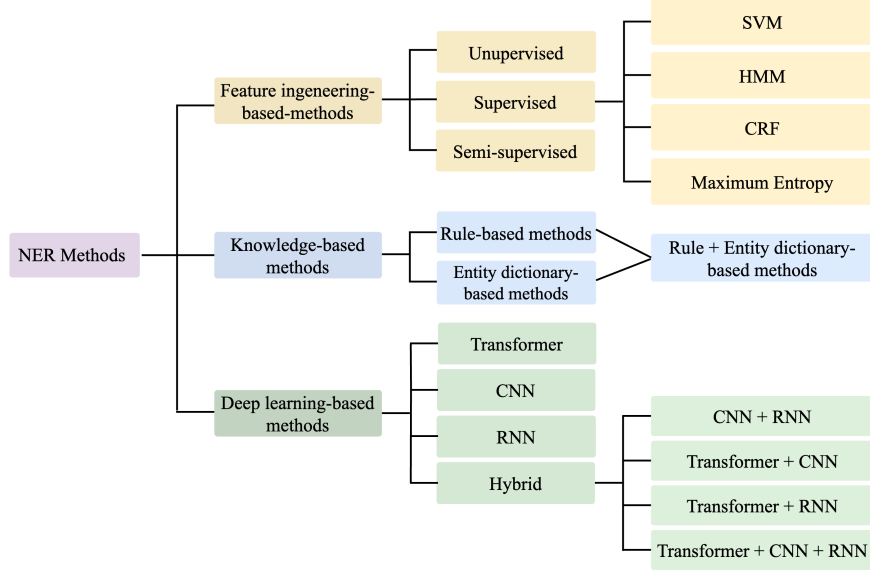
NER Methods

Feature ingeneering-based-methods

Unupervised

Supervised

Semi-supervised

SVM

HMM

CRF

Maximum Entropy

Knowledge-based methods

Rule-based methods

Entity dictionary-based methods

Rule + Entity dictionary-based methods

Deep learning-based methods

Transformer

CNN

RNN

Hybrid

CNN + RNN

Transformer + CNN

Transformer + RNN

Transformer + CNN + RNN